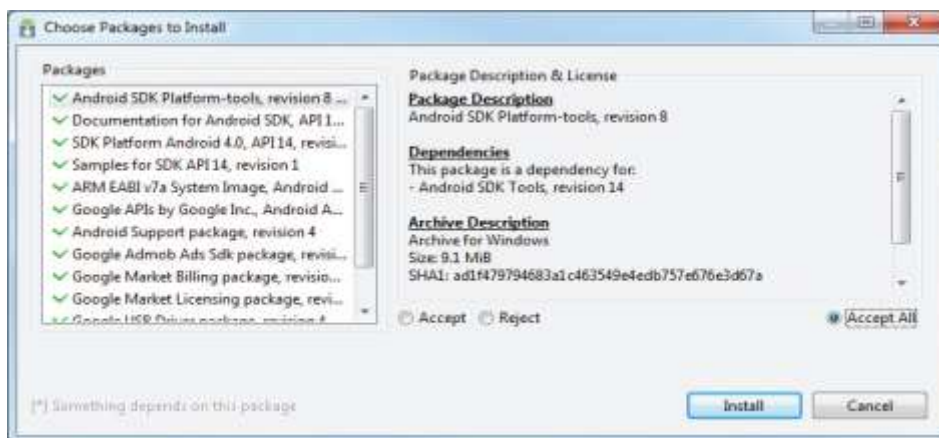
Choose Packages to Install

Packages

Android SDK Platform-tools, revision 8 ...
Documentation for Android SDK, API 1...
SDK Platform Android 4.0, API 14, revisi...
Samples for SDK API 14, revision 1
ARM EABI v7a System Image, Android ...
Google APIs by Google Inc., Android A...
Android Support package, revision 4
Google Admob Ads Sdk package, revisi...
Google Market Billing package, revisio...
Google Market Licensing package, revi...
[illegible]

Package Description & License

Package Description
Android SDK Platform-tools, revision 8

Dependencies
This package is a dependency for:
- Android SDK Tools, revision 14

Archive Description
Archive for Windows
Size: 9.1 MiB
SHA1: ad1f479794683a1c463549e4edb757e676e3d67a

Accept Reject Accept All

[*] Something depends on this package

Install Cancel